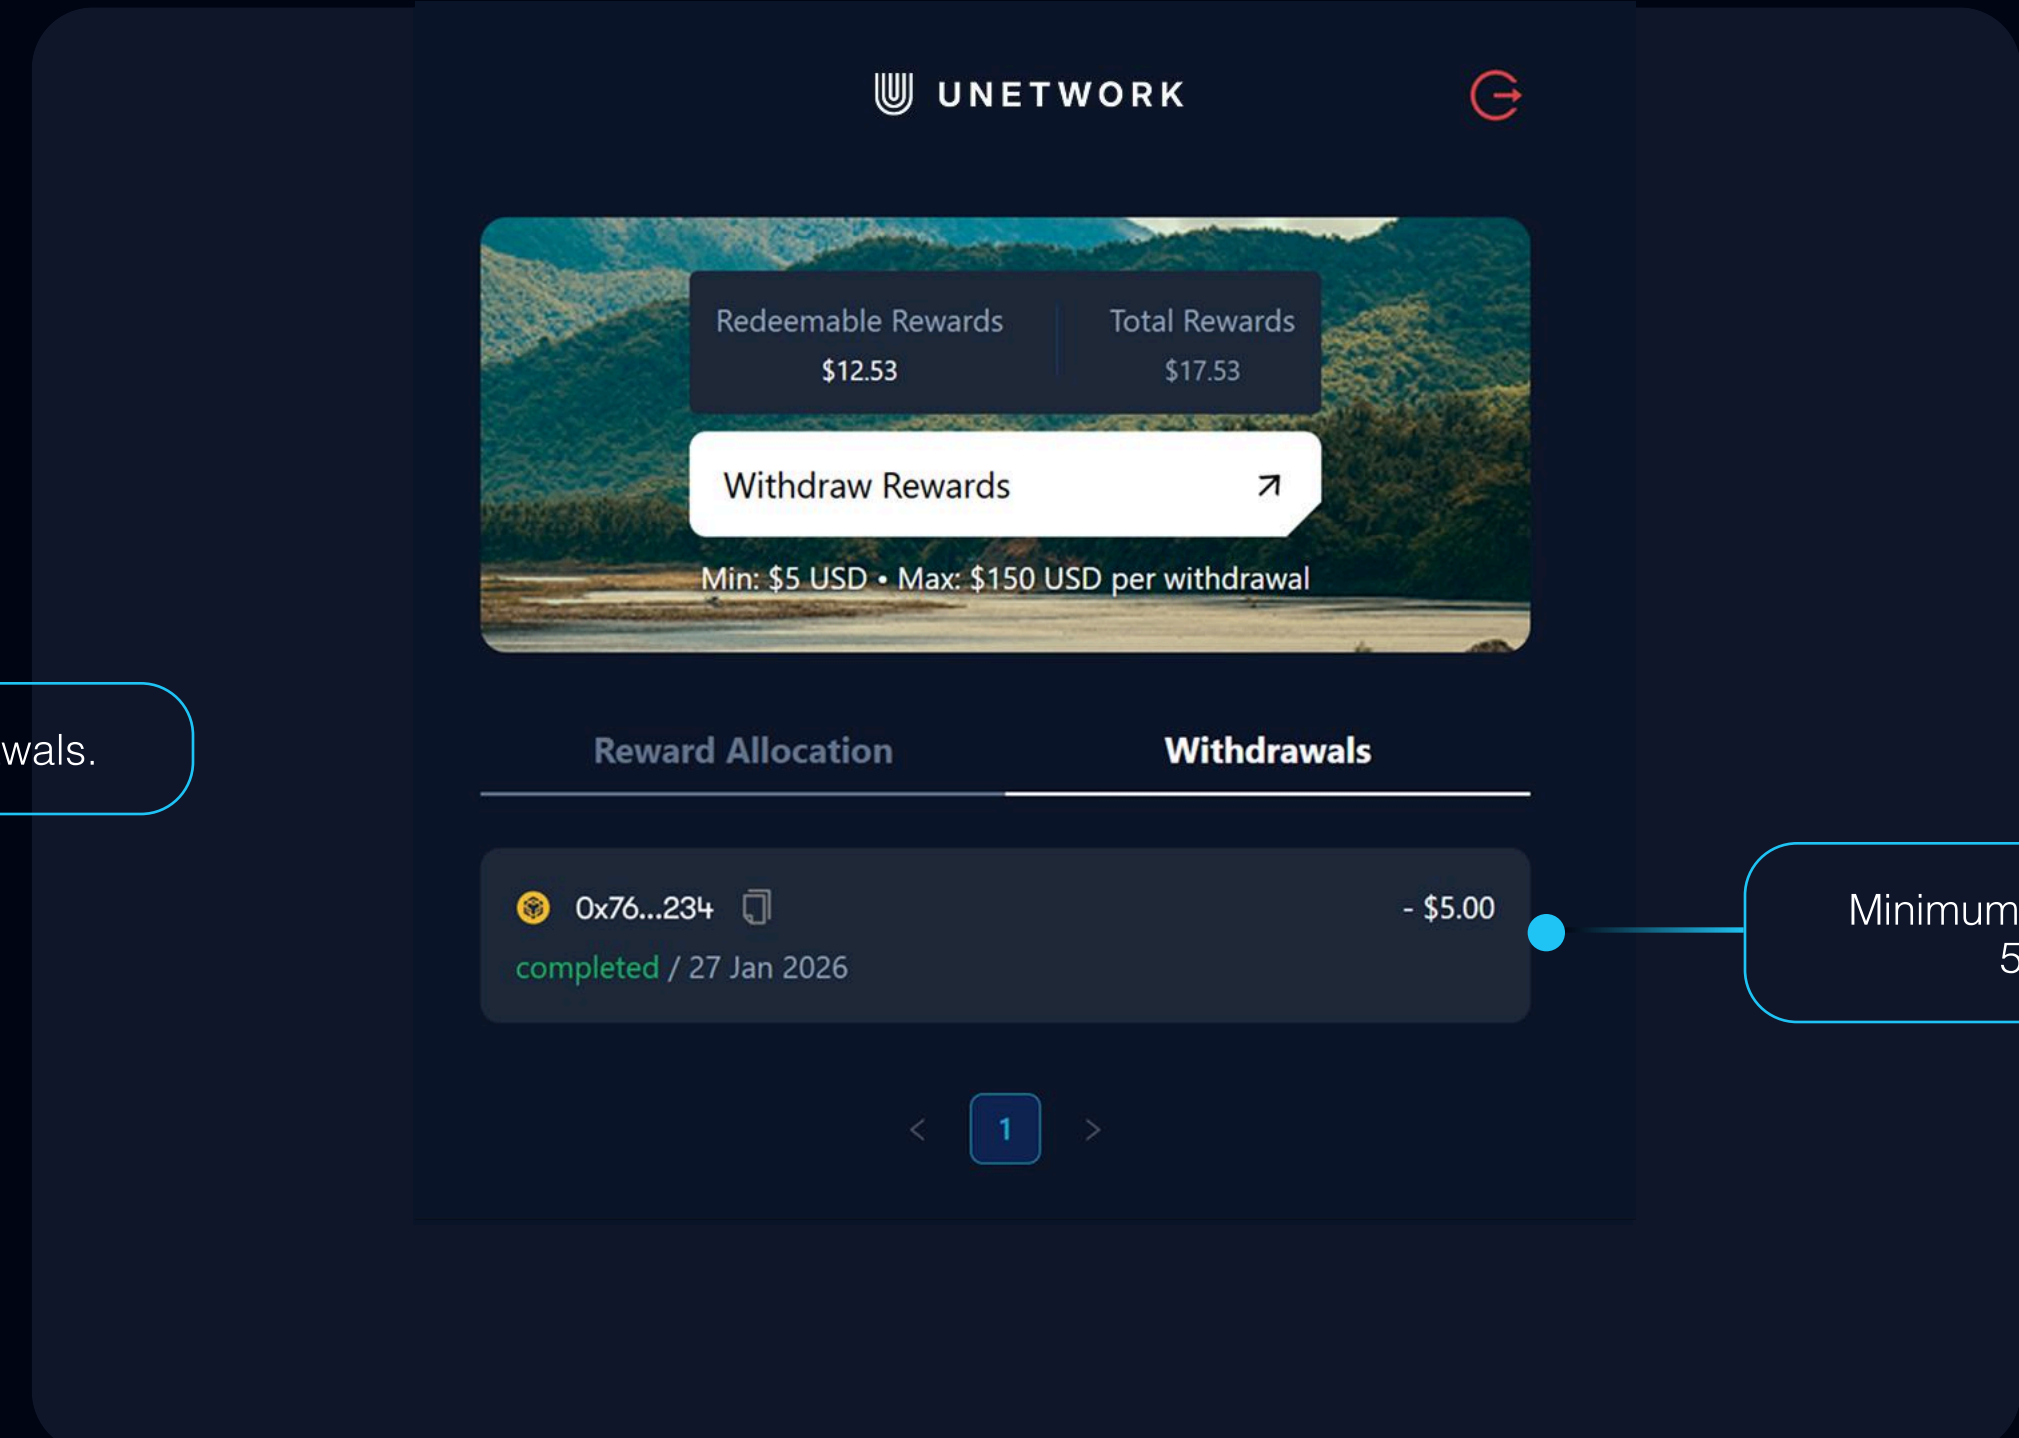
UNETWORK

Redeemable Rewards
$12.53

Total Rewards
$17.53

Withdraw Rewards ↗

Min: $5 USD • Max: $150 USD per withdrawal

wals.

Reward Allocation

Withdrawals

0x76...234

- $5.00

completed / 27 Jan 2026

Minimum
5

<

1

>